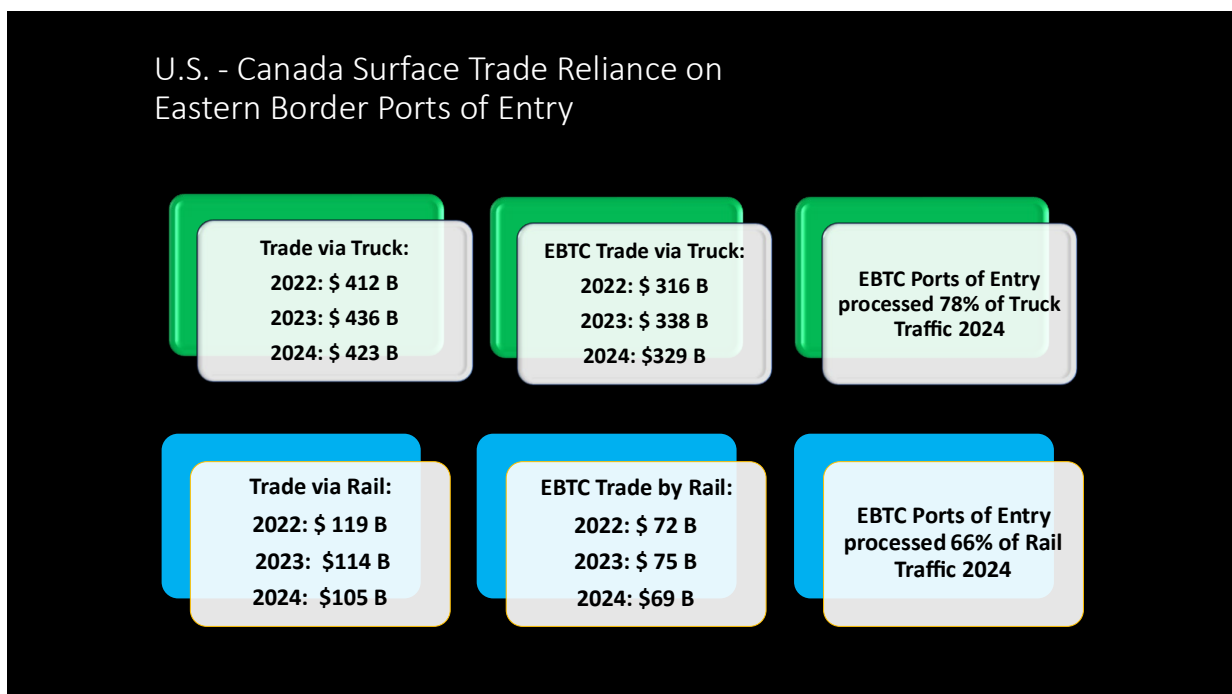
U.S. - Canada Surface Trade Reliance on Eastern Border Ports of Entry

Trade via Truck:
2022: $ 412 B
2023: $ 436 B
2024: $ 423 B

EBTC Trade via Truck:
2022: $ 316 B
2023: $ 338 B
2024: $329 B

EBTC Ports of Entry processed 78% of Truck Traffic 2024

Trade via Rail:
2022: $ 119 B
2023: $114 B
2024: $105 B

EBTC Trade by Rail:
2022: $ 72 B
2023: $ 75 B
2024: $69 B

EBTC Ports of Entry processed 66% of Rail Traffic 2024